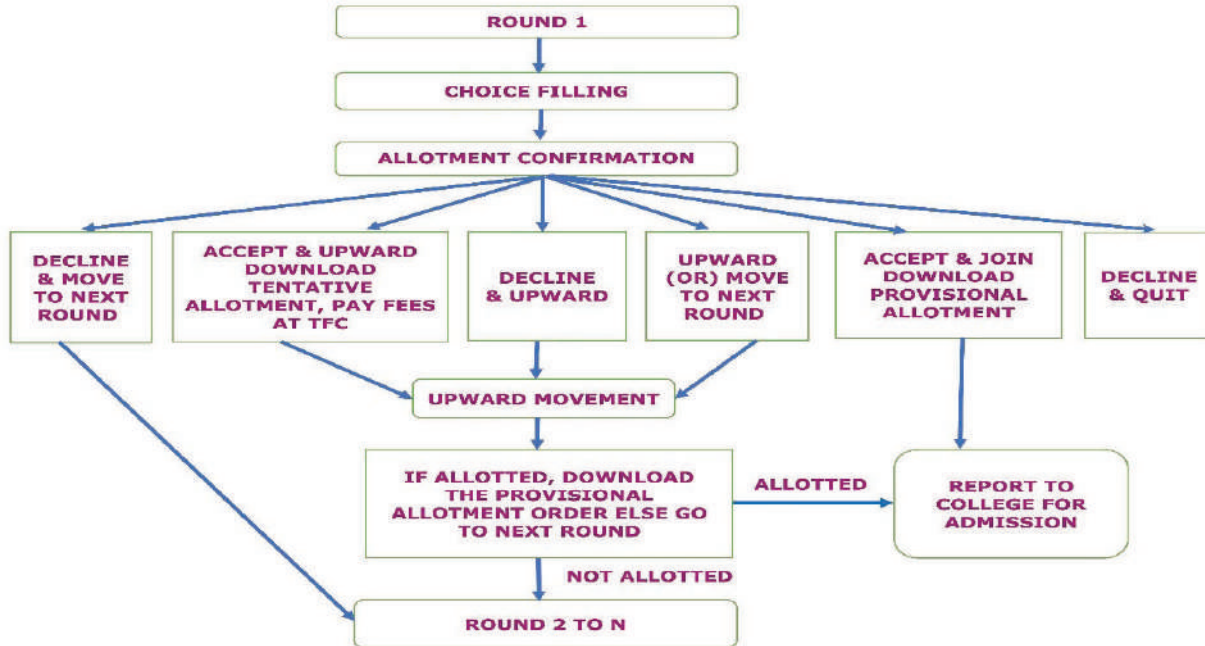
ROUND 1

CHOICE FILLING

ALLOTMENT CONFIRMATION

DECLINE & MOVE TO NEXT ROUND

ACCEPT & UPWARD DOWNLOAD TENTATIVE ALLOTMENT, PAY FEES AT TFC

DECLINE & UPWARD

UPWARD (OR) MOVE TO NEXT ROUND

ACCEPT & JOIN DOWNLOAD PROVISIONAL ALLOTMENT

DECLINE & QUIT

UPWARD MOVEMENT

IF ALLOTTED, DOWNLOAD THE PROVISIONAL ALLOTMENT ORDER ELSE GO TO NEXT ROUND

ALLOTTED

REPORT TO COLLEGE FOR ADMISSION

NOT ALLOTTED

ROUND 2 TO N